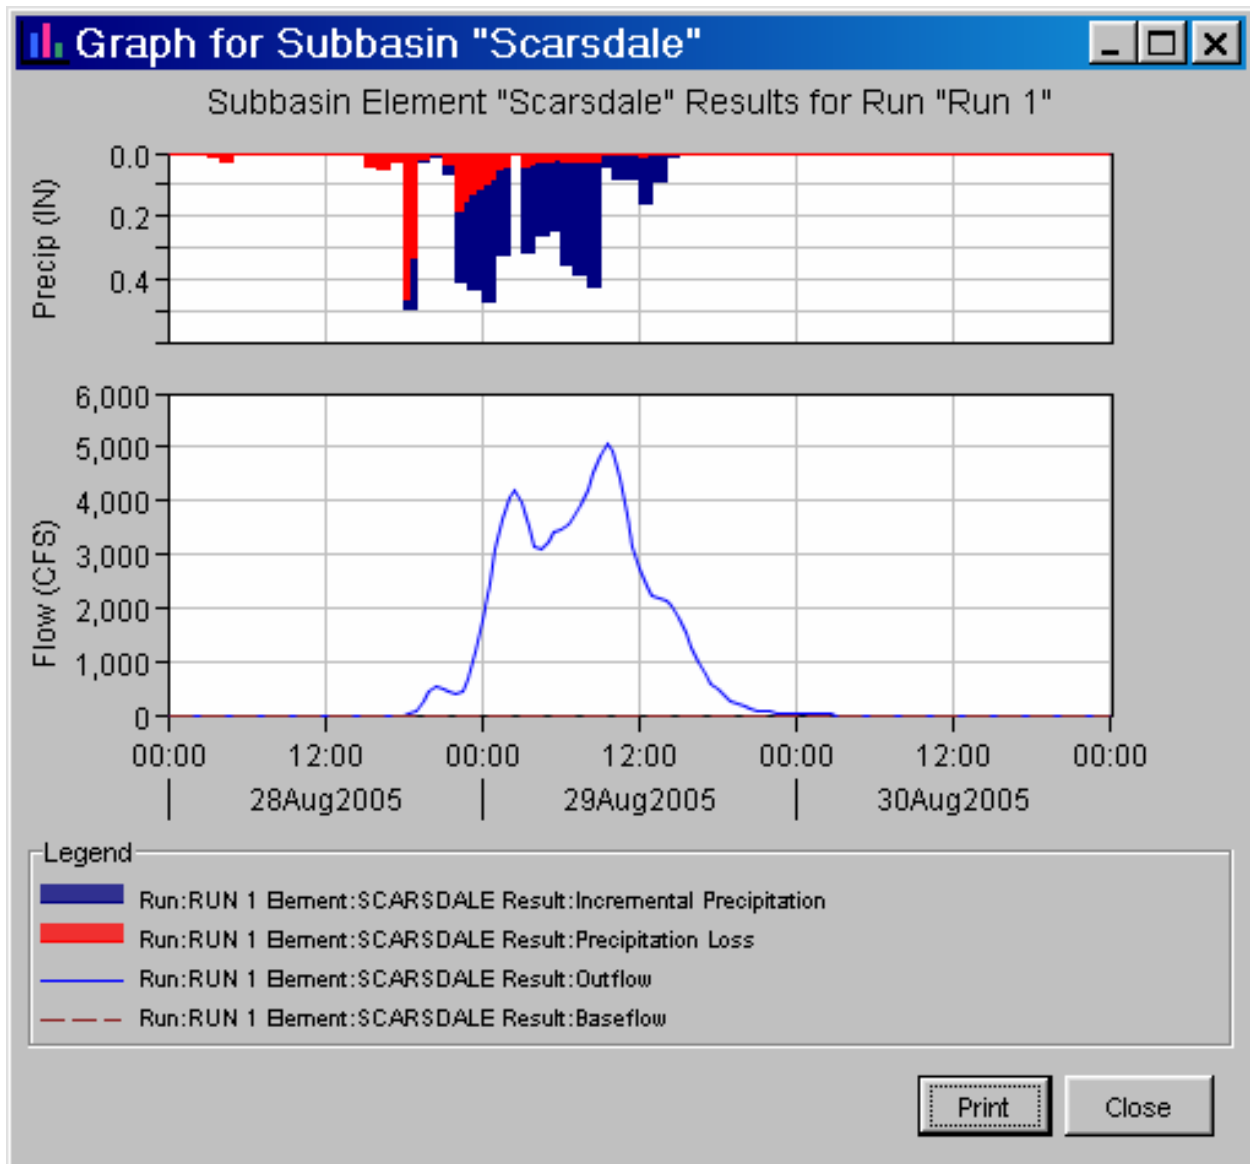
Graph for Subbasin "Scarsdale"

Subbasin Element "Scarsdale" Results for Run "Run 1"

Precip (IN)

0.0
0.2
0.4

Flow (CFS)

6,000
5,000
4,000
3,000
2,000
1,000
0

00:00 12:00 00:00 12:00 00:00 12:00 00:00

28Aug2005 29Aug2005 30Aug2005

Legend

Run:RUN 1 Element:SCARSDALE Result:Incremental Precipitation
Run:RUN 1 Element:SCARSDALE Result:Precipitation Loss
Run:RUN 1 Element:SCARSDALE Result:Outflow
Run:RUN 1 Element:SCARSDALE Result:Baseflow

Print Close